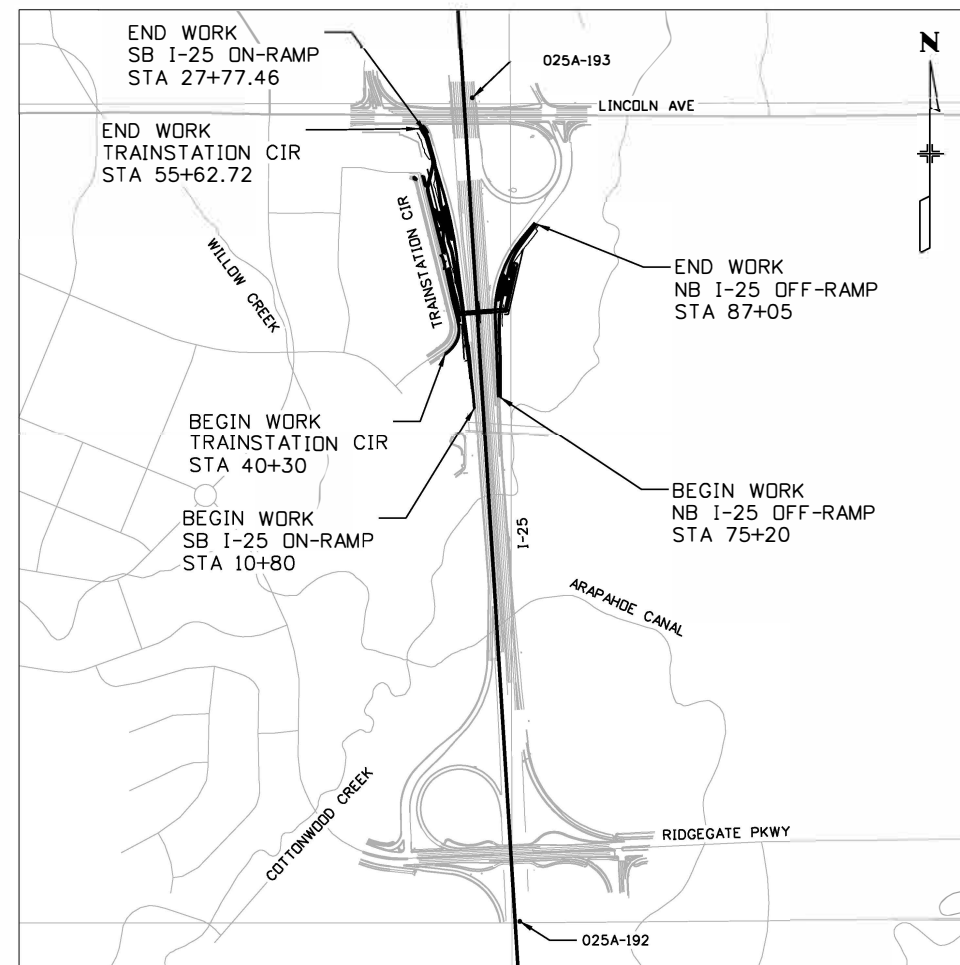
END WORK
SB I-25 ON-RAMP
STA 27+77.46

025A-193

N

LINCOLN AVE

END WORK
TRAINSTATION CIR
STA 55+62.72

WILLOW CREEK

TRAINSTATION CIR

END WORK
NB I-25 OFF-RAMP
STA 87+05

BEGIN WORK
TRAINSTATION CIR
STA 40+30

BEGIN WORK
SB I-25 ON-RAMP
STA 10+80

BEGIN WORK
NB I-25 OFF-RAMP
STA 75+20

I-25

ARAPAHOE CANAL

COTTONWOOD CREEK

RIDGEGATE PKWY

025A-192